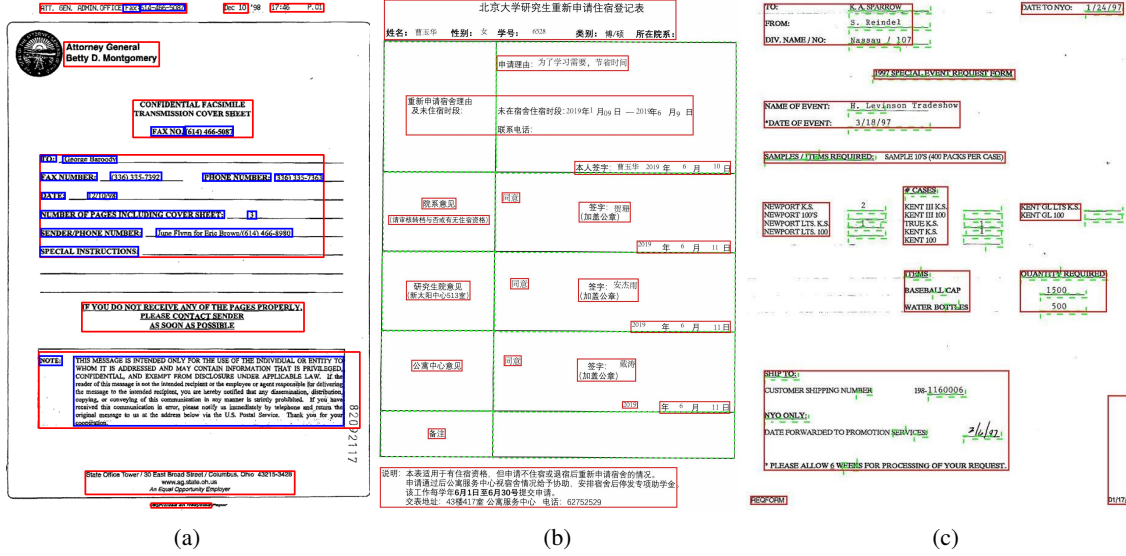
ATT. GEN. ADMIN.OFFICE Fax:614-466-5087 Dec 10 '98 17:46 P.01

Attorney General
Betty D. Montgomery

CONFIDENTIAL FACSIMILE
TRANSMISSION COVER SHEET

FAX NO. (614) 466-5087

TO: George Baroody

FAX NUMBER: (336) 335-7392 PHONE NUMBER: (336) 335-7363

DATE: 12/10/98

NUMBER OF PAGES INCLUDING COVER SHEET: 3

SENDER/PHONE NUMBER: June Flynn for Eric Brown/(614) 466-8980

SPECIAL INSTRUCTIONS:

IF YOU DO NOT RECEIVE ANY OF THE PAGES PROPERLY, PLEASE CONTACT SENDER AS SOON AS POSSIBLE

NOTE: THIS MESSAGE IS INTENDED ONLY FOR THE USE OF THE INDIVIDUAL OR ENTITY TO WHOM IT IS ADDRESSED AND MAY CONTAIN INFORMATION THAT IS PRIVILEGED, CONFIDENTIAL, AND EXEMPT FROM DISCLOSURE UNDER APPLICABLE LAW. If the reader of this message is not the intended recipient or the employee or agent responsible for delivering the message to the intended recipient, you are hereby notified that any dissemination, distribution, copying, or conveying of this communication in any manner is strictly prohibited. If you have received this communication in error, please notify us immediately by telephone and return the original message to us at the address below via the U.S. Postal Service. Thank you for your cooperation.

82022117

State Office Tower / 30 East Broad Street / Columbus, Ohio 43215-3428
www.ag.state.oh.us
An Equal Opportunity Employer

(a)

北京大学研究生重新申请住宿登记表

姓名: 曹玉华 性别: 女 学号: 6528 类别: 博/硕 所在院系:

申请理由: 为了学习需要，节省时间

重新申请宿舍理由及未住宿时段: 未在宿舍住宿时段: 2019年1月09日 — 2019年6月9日

联系电话:

本人签字: 曹玉华 2019 年 6 月 10 日

院系意见 (请审核脉档与否或有无住宿资格) 同意 签字: 恩丽 (加盖公章) 2019 年 6 月 11 日

研究生院意见 (新太阳中心513室) 同意 签字: 安杰南 (加盖公章) 2019 年 6 月 11 日

公寓中心意见 同意 签字: 戴涛 (加盖公章) 2019 年 6 月 11 日

备注

说明: 本表适用于有住宿资格，但申请不住宿或退宿后重新申请住宿的情况。
申请通过后公寓服务中心视宿舍情况给予协助，安排宿舍后再发专项助学金。
该工作每年接受6月1日至6月30号提交申请。
交表地址: 43楼417室 公寓服务中心，电话: 62752529

(b)

TO: K.A. SPARROW
FROM: S. Reindel
DIV. NAME / NO: Nassau / 107
DATE TO NYO: 1/24/97

1997 SPECIAL EVENT REQUEST FORM

NAME OF EVENT: H. Levinson Tradeshow
*DATE OF EVENT: 3/18/97

SAMPLES / ITEMS REQUIRED: SAMPLE 10'S (400 PACKS PER CASE)

NEWPORT K.S.
NEWPORT 100'S
NEWPORT LTS. K.S.
NEWPORT LTS. 100
2

# CASES:
KENT III K.S.
KENT III 100
TRUE K.S.
KENT K.S.
KENT 100
1

KENT GL LTS K.S.
KENT GL 100

ITEMS:
BASEBALL CAP
WATER BOTTLES

QUANTITY REQUIRED:
1500
500

SHIP TO:
CUSTOMER SHIPPING NUMBER 198-1160006

NYO ONLY:
DATE FORWARDED TO PROMOTION SERVICES: 2/6/97

* PLEASE ALLOW 6 WEEKS FOR PROCESSING OF YOUR REQUEST.

REQFORM
01/17

(c)